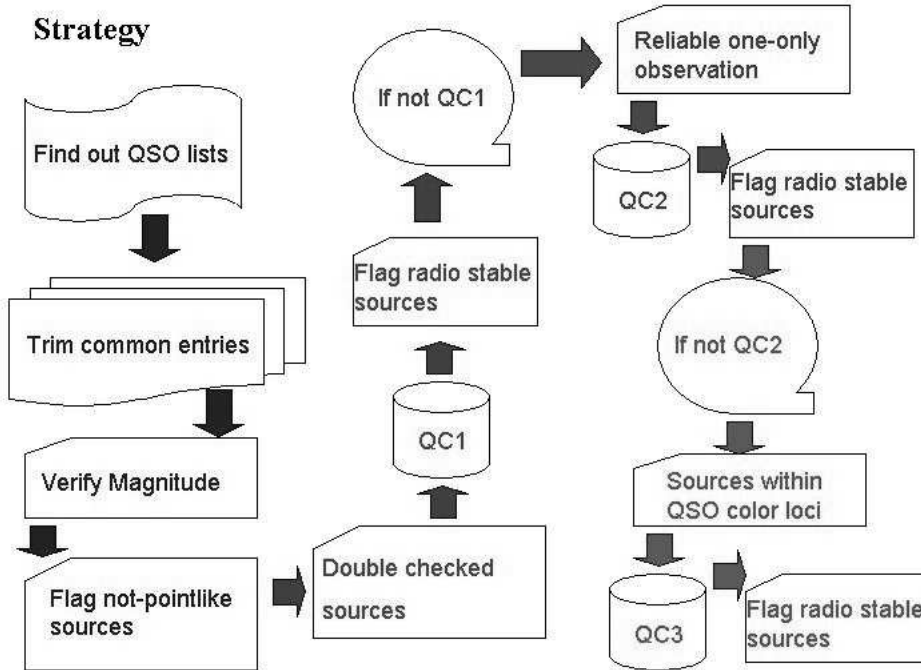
Strategy

Find out QSO lists

Trim common entries

Verify Magnitude

Flag not-pointlike sources

Double checked sources

QC1

Flag radio stable sources

If not QC1

Reliable one-only observation

QC2

Flag radio stable sources

If not QC2

Sources within QSO color loci

QC3

Flag radio stable sources